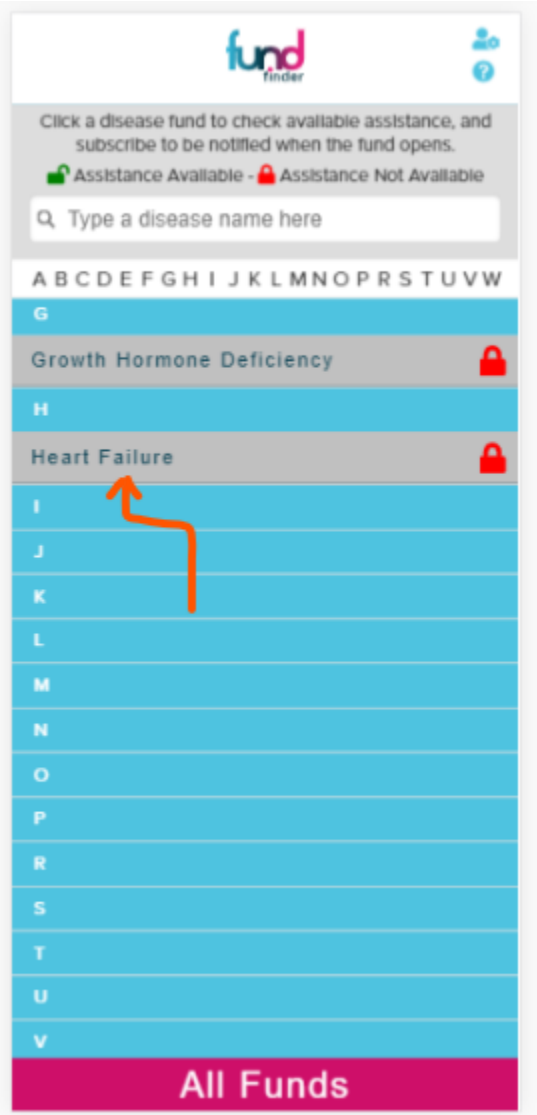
fund finder

Click a disease fund to check available assistance, and subscribe to be notified when the fund opens.

Assistance Available - Assistance Not Available

Type a disease name here

A B C D E F G H I J K L M N O P R S T U V W

G

Growth Hormone Deficiency

H

Heart Failure

I

J

K

L

M

N

O

P

R

S

T

U

V

All Funds